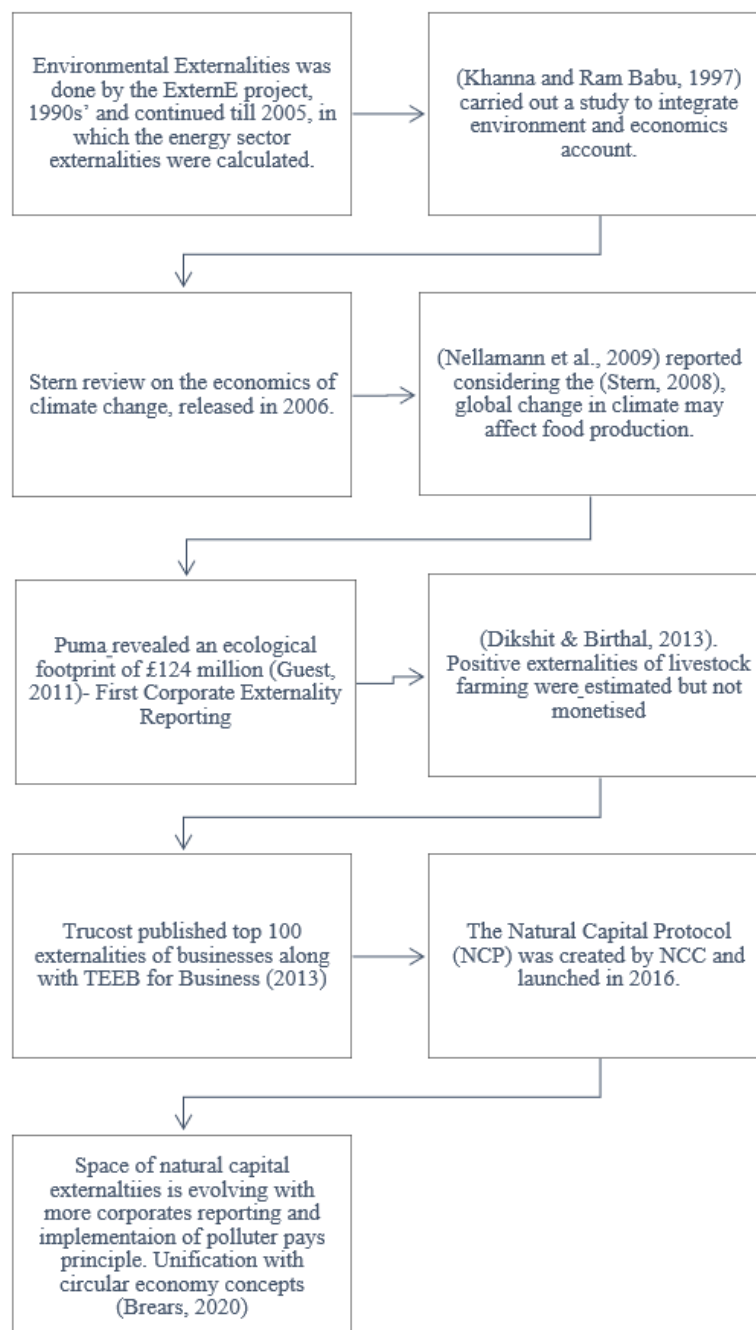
Environmental Externalities was done by the ExternE project, 1990s' and continued till 2005, in which the energy sector externalities were calculated.

(Khanna and Ram Babu, 1997) carried out a study to integrate environment and economics account.

Stern review on the economics of climate change, released in 2006.

(Nellamann et al., 2009) reported considering the (Stern, 2008), global change in climate may affect food production.

Puma revealed an ecological footprint of £124 million (Guest, 2011)- First Corporate Externality Reporting

(Dikshit & Birthal, 2013). Positive externalities of livestock farming were estimated but not monetised

Trucost published top 100 externalities of businesses along with TEEB for Business (2013)

The Natural Capital Protocol (NCP) was created by NCC and launched in 2016.

Space of natural capital externaltiies is evolving with more corporates reporting and implementaion of polluter pays principle. Unification with circular economy concepts (Brears, 2020)